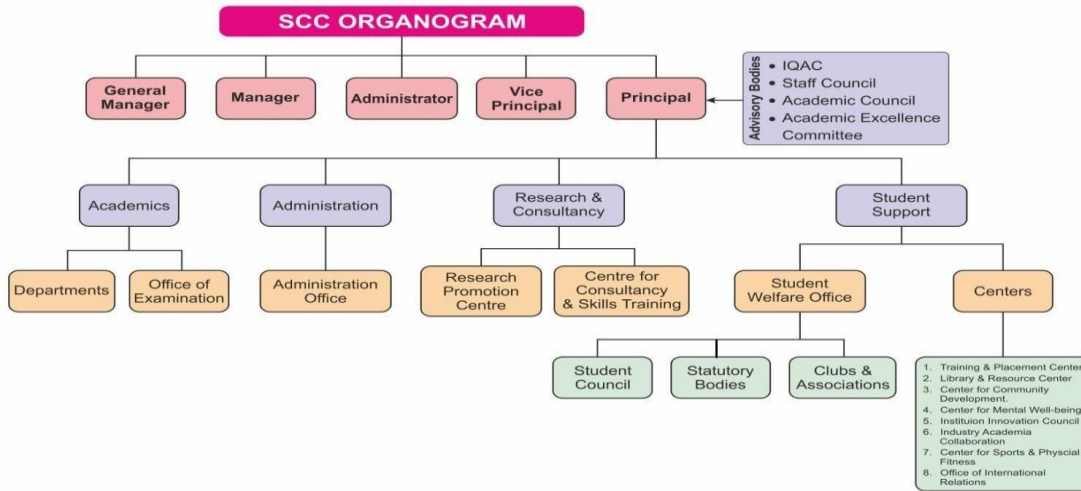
SCC ORGANOGRAM

General Manager

Manager

Administrator

Vice Principal

Principal

Advisory Bodies
• IQAC
• Staff Council
• Academic Council
• Academic Excellence Committee

Academics

Administration

Research & Consultancy

Student Support

Departments

Office of Examination

Administration Office

Research Promotion Centre

Centre for Consultancy & Skills Training

Student Welfare Office

Centers

Student Council

Statutory Bodies

Clubs & Associations

1. Training & Placement Center
2. Library & Resource Center
3. Center for Community Development.
4. Center for Mental Well-being
5. Instituion Innovation Council
6. Industry Academia Collaboration
7. Center for Sports & Physcial Fitness
8. Office of International Relations